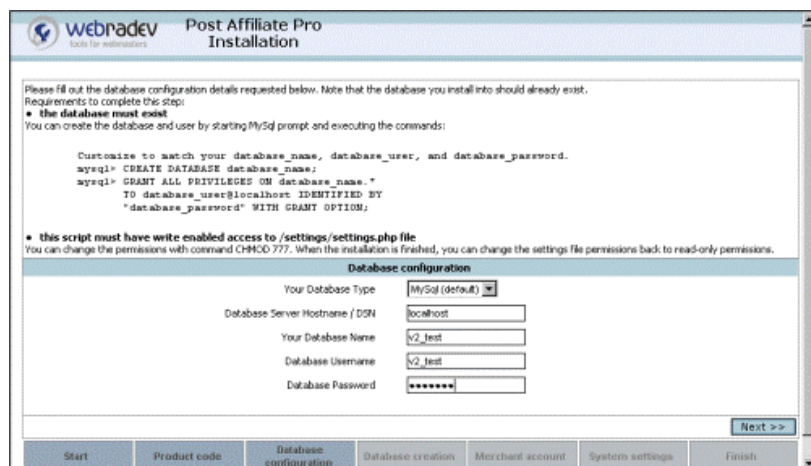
webradev
tools for webmasters

Post Affiliate Pro
Installation

Please fill out the database configuration details requested below. Note that the database you install into should already exist.
Requirements to complete this step:
• the database must exist
You can create the database and user by starting MySql prompt and executing the commands:

Customize to match your database_name, database_user, and database_password.
mysql> CREATE DATABASE database_name;
mysql> GRANT ALL PRIVILEGES ON database_name.*
TO database_user@localhost IDENTIFIED BY
"database_password" WITH GRANT OPTION;

• this script must have write enabled access to /settings/settings.php file
You can change the permissions with command CHMOD 777. When the installation is finished, you can change the settings file permissions back to read-only permissions.

Database configuration

| | |
|---|---|
| Your Database Type | MySql (default) |
| Database Server Hostname / DSN | localhost |
| Your Database Name | v2_test |
| Database Username | v2_test |
| Database Password | •••••••• |

Next >>

Start | Product code | Database configuration | Database creation | Merchant account | System settings | Finish